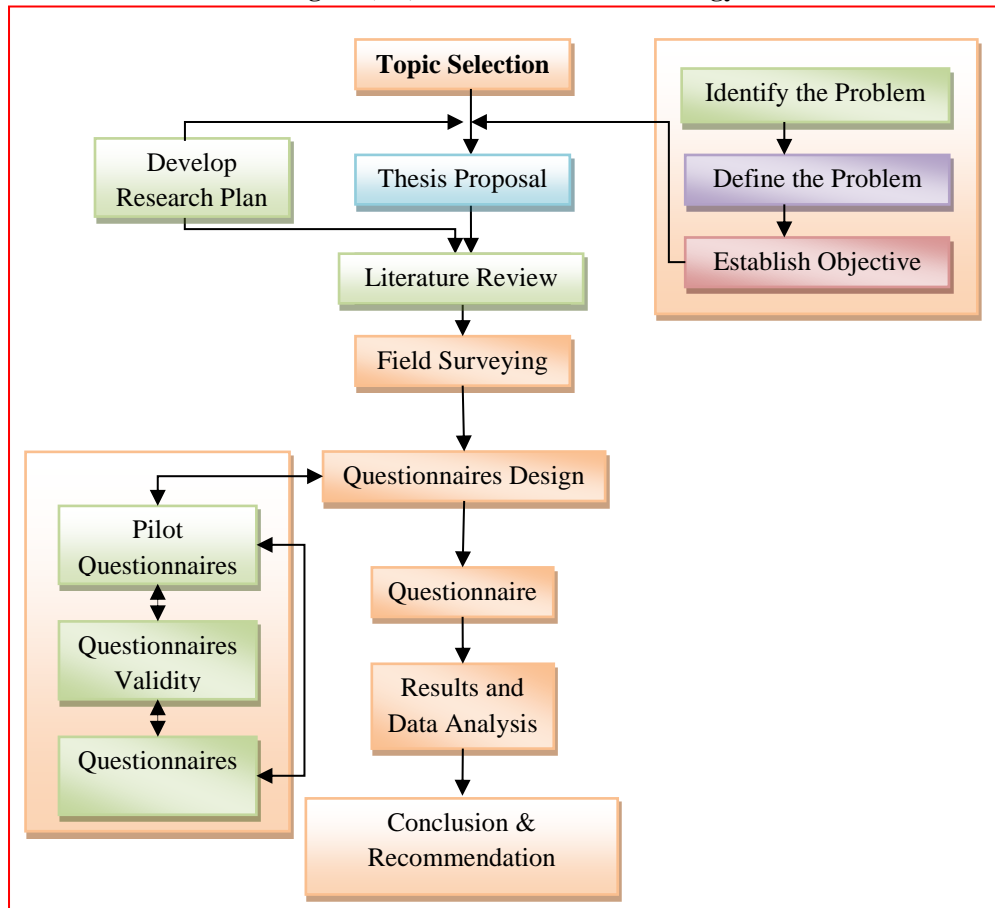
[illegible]

Topic Selection

Identify the Problem

Define the Problem

Establish Objective

Develop Research Plan

Thesis Proposal

Literature Review

Field Surveying

Questionnaires Design

Pilot Questionnaires

Questionnaires Validity

Questionnaires

Questionnaire

Results and Data Analysis

Conclusion & Recommendation